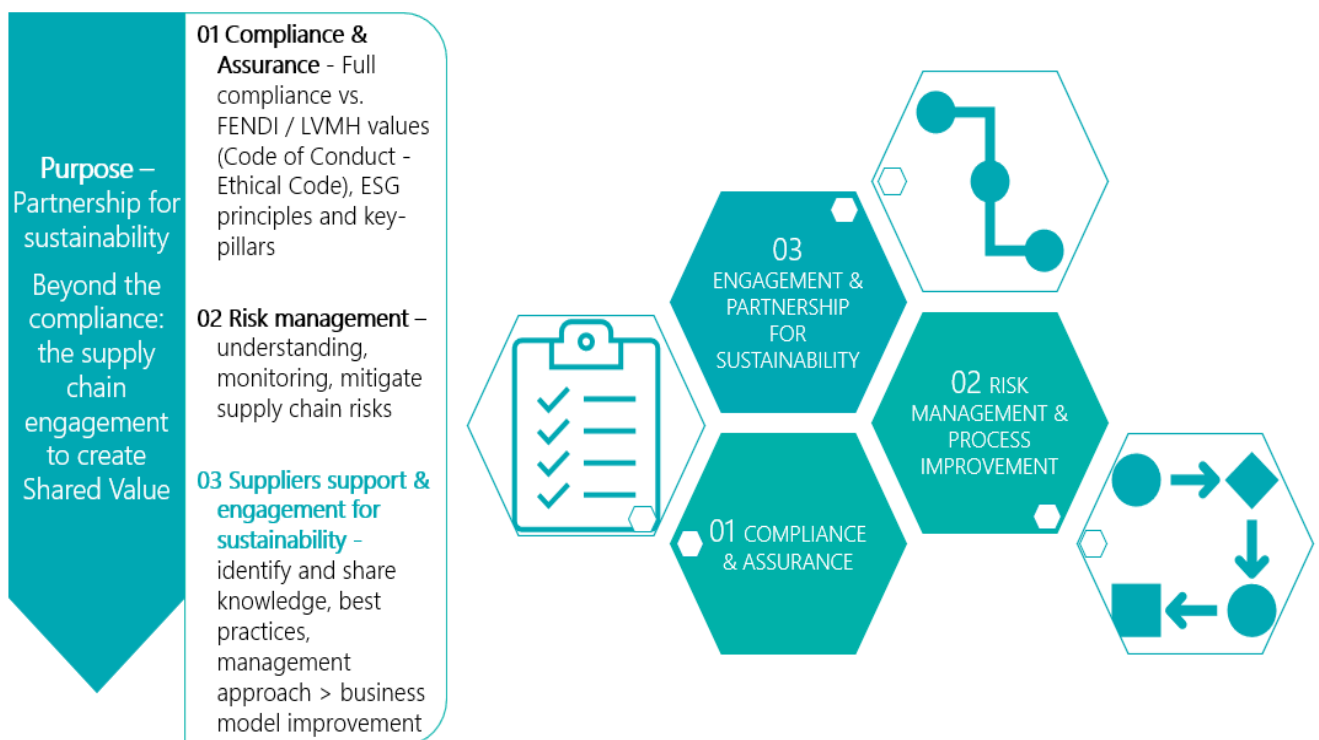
Purpose – Partnership for sustainability

Beyond the compliance: the supply chain engagement to create Shared Value

01 Compliance & Assurance - Full compliance vs. FENDI / LVMH values (Code of Conduct - Ethical Code), ESG principles and key-pillars

02 Risk management – understanding, monitoring, mitigate supply chain risks

03 Suppliers support & engagement for sustainability - identify and share knowledge, best practices, management approach > business model improvement

03 ENGAGEMENT & PARTNERSHIP FOR SUSTAINABILITY

02 RISK MANAGEMENT & PROCESS IMPROVEMENT

01 COMPLIANCE & ASSURANCE